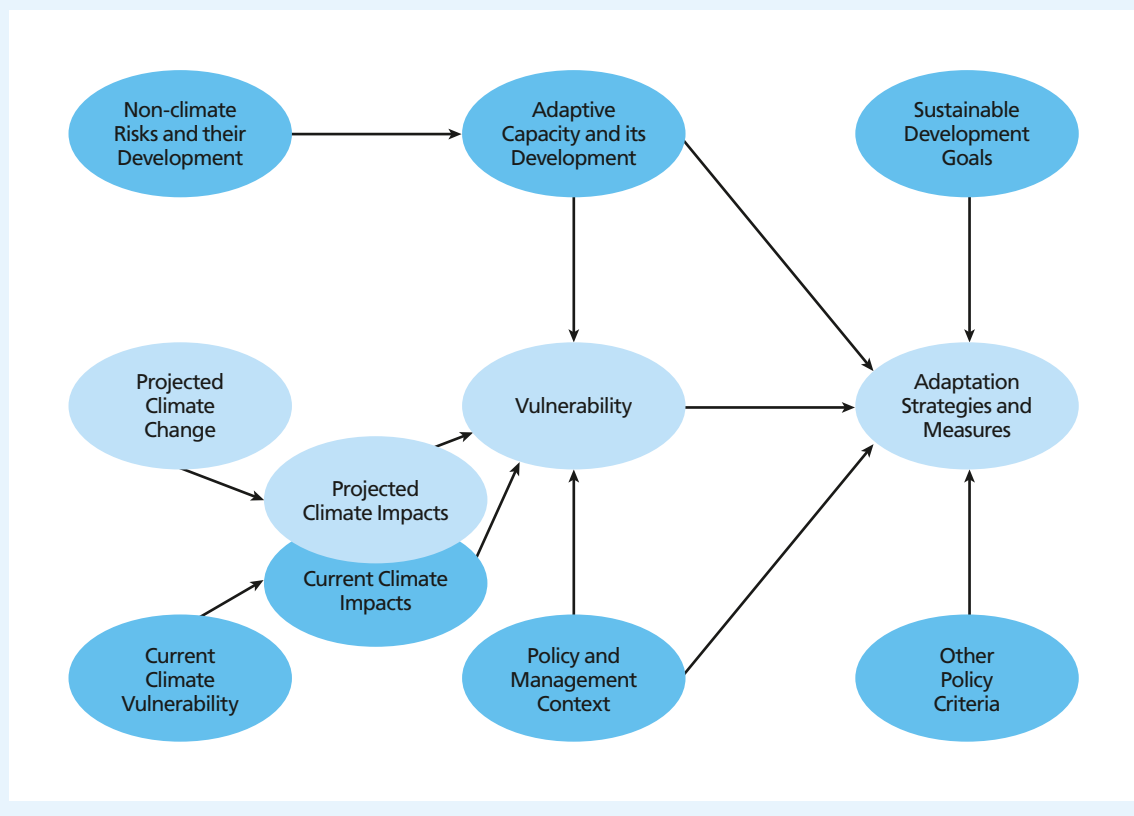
Non-climate Risks and their Development

Adaptive Capacity and its Development

Sustainable Development Goals

Projected Climate Change

Vulnerability

Adaptation Strategies and Measures

Projected Climate Impacts

Current Climate Impacts

Current Climate Vulnerability

Policy and Management Context

Other Policy Criteria